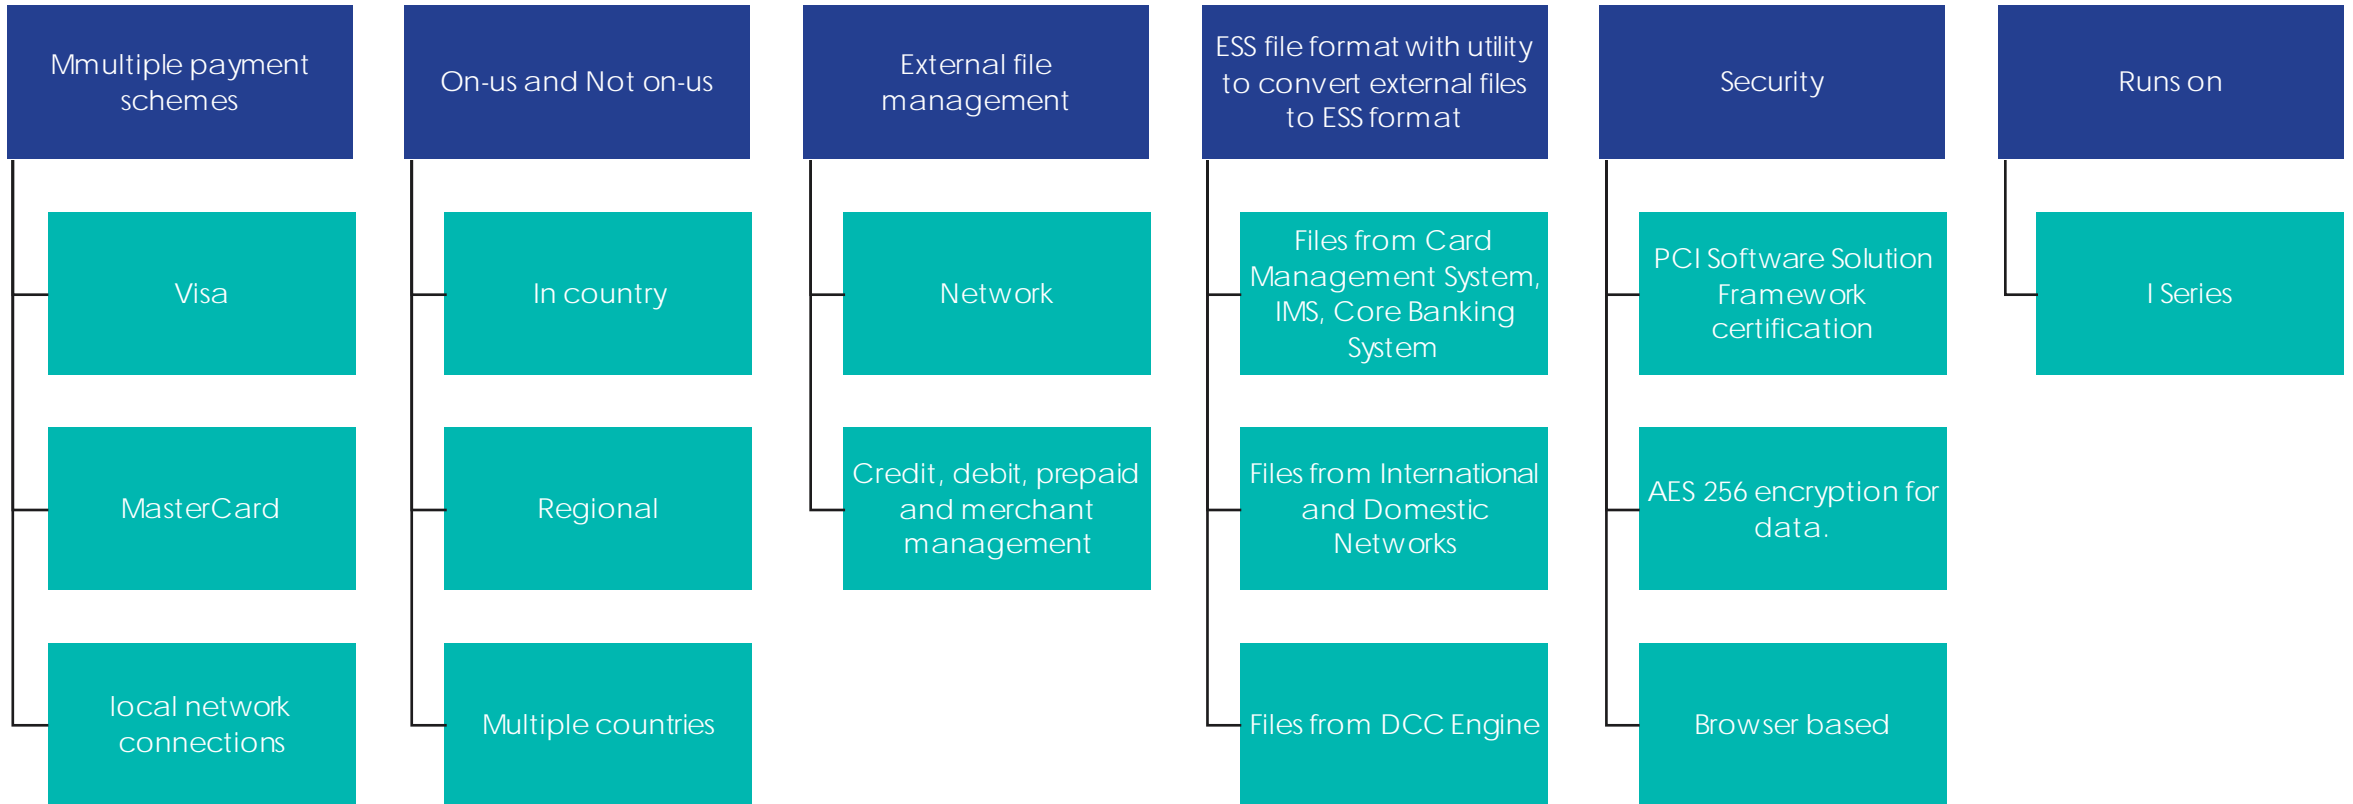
Mmultiple payment schemes

Visa

MasterCard

local network connections

On-us and Not on-us

In country

Regional

Multiple countries

External file management

Network

Credit, debit, prepaid and merchant management

ESS file format with utility to convert external files to ESS format

Files from Card Management System, IMS, Core Banking System

Files from International and Domestic Networks

Files from DCC Engine

Security

PCI Software Solution Framework certification

AES 256 encryption for data.

Browser based

Runs on

I Series